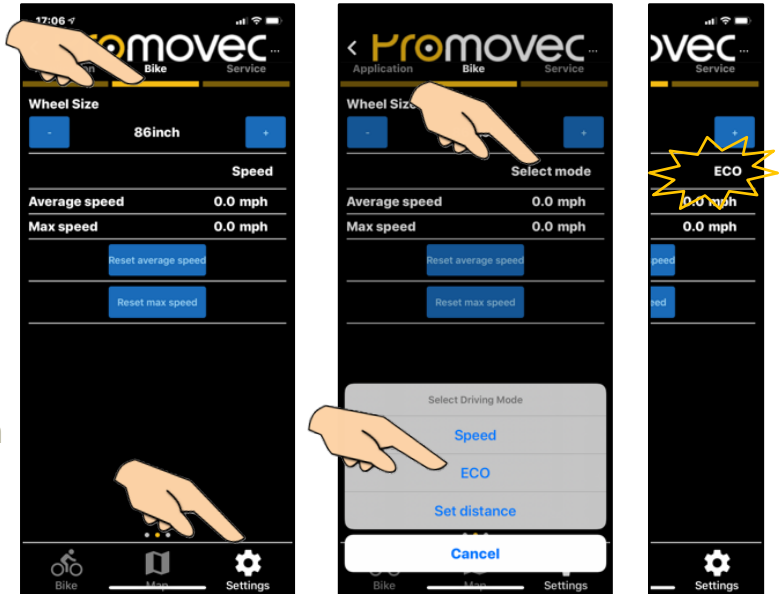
17:06
romovec ...
on Bike Service

Wheel Size
- 86inch +

Speed

Average speed 0.0 mph
Max speed 0.0 mph
Reset average speed
Reset max speed

Bike Map Settings

< Promovec ...
Application Bike Service

Wheel Size
- +

Select mode

Average speed 0.0 mph
Max speed 0.0 mph
Reset average speed
Reset max speed

Select Driving Mode
Speed
ECO
Set distance
Cancel

Bike Map Settings

ovec ...
Service
+
ECO
0.0 mph
0.0 mph
peed
eed

Settings